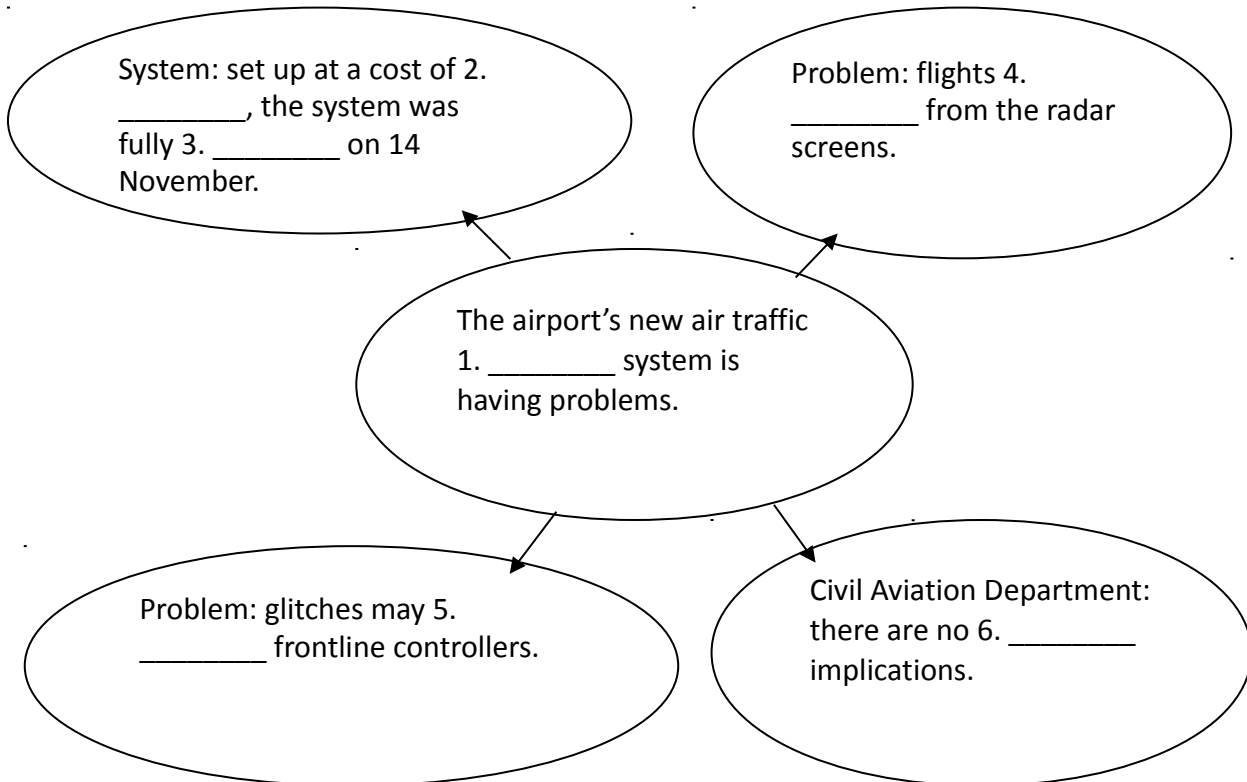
System: set up at a cost of 2. ________, the system was fully 3. ________ on 14 November.

Problem: flights 4. ________ from the radar screens.

The airport's new air traffic 1. ________ system is having problems.

Problem: glitches may 5. ________ frontline controllers.

Civil Aviation Department: there are no 6. ________ implications.